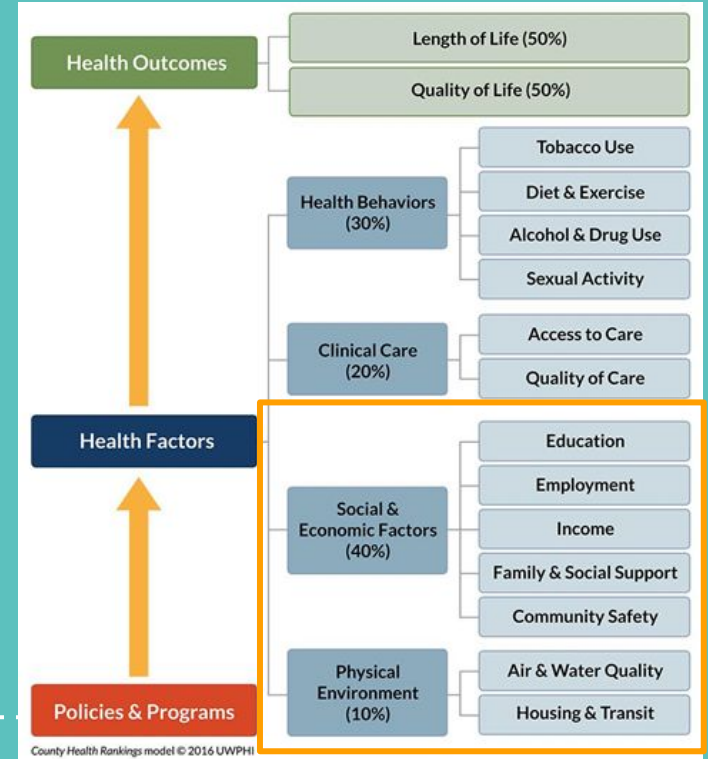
Health Outcomes

Length of Life (50%)

Quality of Life (50%)

Health Behaviors (30%)

Tobacco Use

Diet & Exercise

Alcohol & Drug Use

Sexual Activity

Clinical Care (20%)

Access to Care

Quality of Care

Health Factors

Social & Economic Factors (40%)

Education

Employment

Income

Family & Social Support

Community Safety

Physical Environment (10%)

Air & Water Quality

Housing & Transit

Policies & Programs

County Health Rankings model © 2016 UWPHI